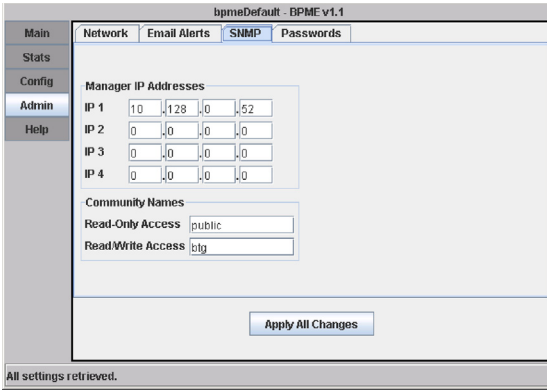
bpmeDefault - BPME v1.1

Main
Stats
Config
Admin
Help

Network | Email Alerts | SNMP | Passwords

Manager IP Addresses

| | | | | |
|---|---|---|---|---|
| IP 1 | 10 | 128 | 0 | 52 |
| IP 2 | 0 | 0 | 0 | 0 |
| IP 3 | 0 | 0 | 0 | 0 |
| IP 4 | 0 | 0 | 0 | 0 |

Community Names

Read-Only Access public
Read/Write Access btg

Apply All Changes

All settings retrieved.